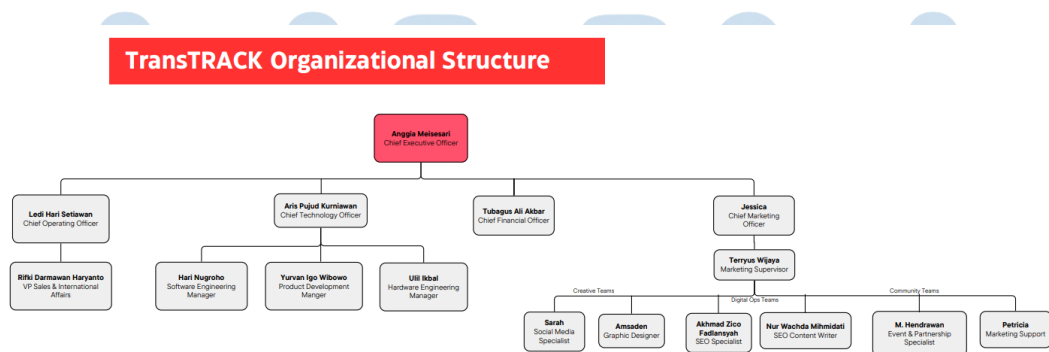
TransTRACK Organizational Structure

Anggia Meisesari
Chief Executive Officer

Ledi Hari Setiawan
Chief Operating Officer

Aris Pujud Kurniawan
Chief Technology Officer

Tubagus Ali Akbar
Chief Financial Officer

Jessica
Chief Marketing Officer

Rifki Darmawan Haryanto
VP Sales & International Affairs

Hari Nugroho
Software Engineering Manager

Yurvan Igo Wibowo
Product Development Manger

Ulil Ikbal
Hardware Engineering Manager

Terryus Wijaya
Marketing Supervisor

Creative Teams

Digital Ops Teams

Community Teams

Sarah
Social Media Specialist

Amsaden
Graphic Designer

Akhmad Zico Fadlansyah
SEO Specialist

Nur Wachda Mihmidati
SEO Content Writer

M. Hendrawan
Event & Partnership Specialist

Petricia
Marketing Support